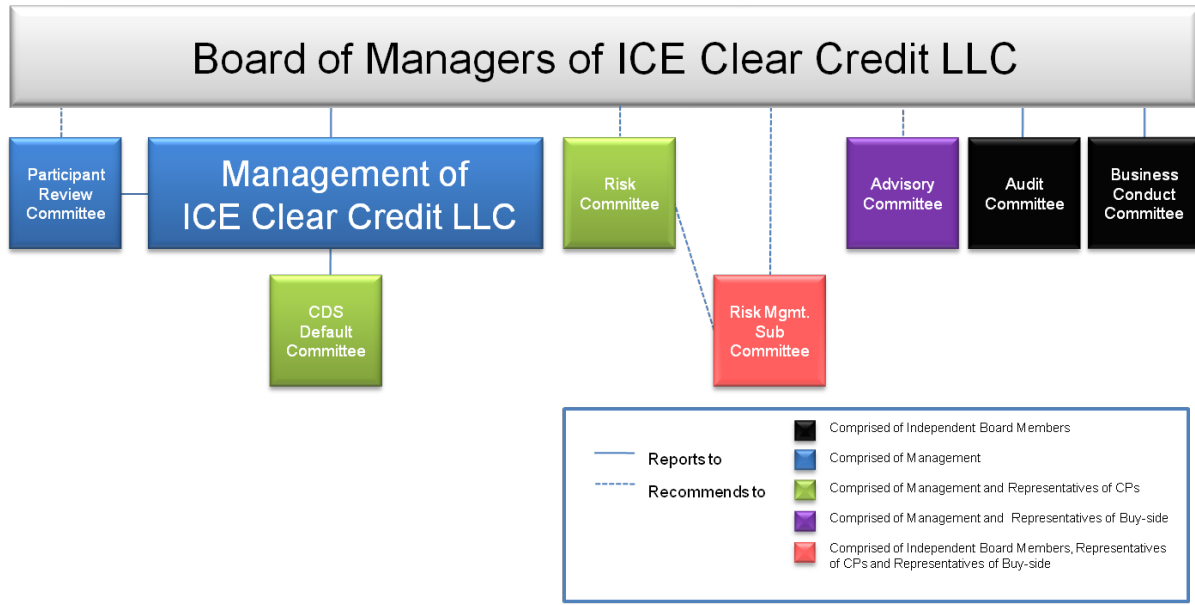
Board of Managers of ICE Clear Credit LLC

Participant Review Committee

Management of ICE Clear Credit LLC

Risk Committee

Advisory Committee

Audit Committee

Business Conduct Committee

CDS Default Committee

Risk Mgmt. Sub Committee

Reports to

Recommends to

Comprised of Independent Board Members

Comprised of Management

Comprised of Management and Representatives of CPs

Comprised of Management and Representatives of Buy-side

Comprised of Independent Board Members, Representatives of CPs and Representatives of Buy-side